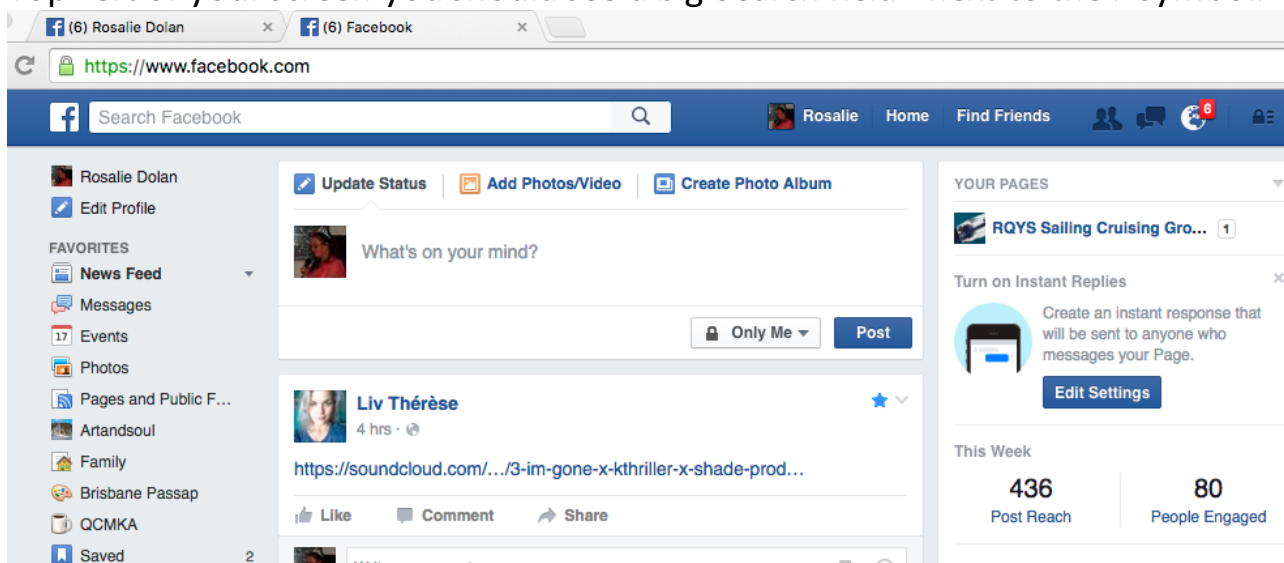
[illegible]

(6) Rosalie Dolan ×
(6) Facebook ×

https://www.facebook.com

Search Facebook
Rosalie Home Find Friends 6

Rosalie Dolan
Edit Profile

FAVORITES
News Feed
Messages
17 Events
Photos
Pages and Public F...
Artandsoul
Family
Brisbane Passap
QCMKA
Saved 2

Update Status | Add Photos/Video | Create Photo Album

What's on your mind?

Only Me ▾ Post

Liv Thérèse
4 hrs ·

https://soundcloud.com/.../3-im-gone-x-kthriller-x-shade-prod...

Like Comment Share

YOUR PAGES

RQYS Sailing Cruising Gro... 1

Turn on Instant Replies ×

Create an instant response that will be sent to anyone who messages your Page.

Edit Settings

This Week

| 436 | 80 |
|---|---|
| Post Reach | People Engaged |